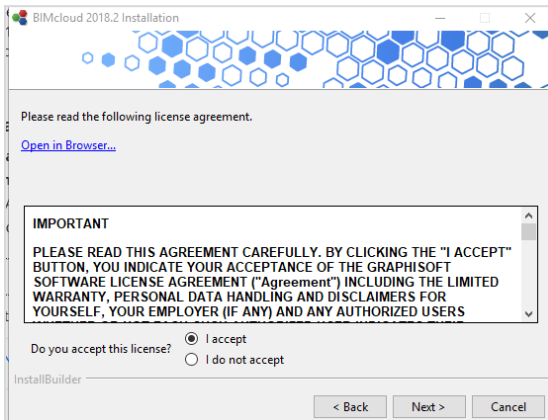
BIMcloud 2018.2 Installation

Please read the following license agreement.

Open in Browser...

IMPORTANT

PLEASE READ THIS AGREEMENT CAREFULLY. BY CLICKING THE "I ACCEPT" BUTTON, YOU INDICATE YOUR ACCEPTANCE OF THE GRAPHISOFT SOFTWARE LICENSE AGREEMENT ("Agreement") INCLUDING THE LIMITED WARRANTY, PERSONAL DATA HANDLING AND DISCLAIMERS FOR YOURSELF, YOUR EMPLOYER (IF ANY) AND ANY AUTHORIZED USERS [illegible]

Do you accept this license?
I accept
I do not accept

InstallBuilder

< Back
Next >
Cancel